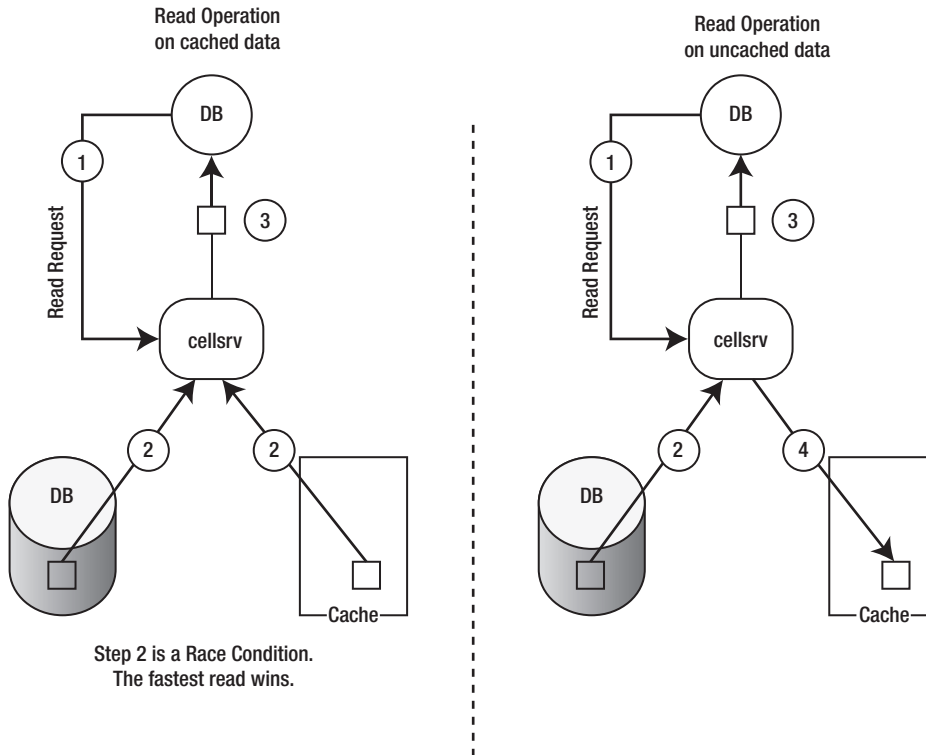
Read Operation on cached data

DB

1

Read Request

3

cellsrv

2

2

DB

Cache

Step 2 is a Race Condition. The fastest read wins.

Read Operation on uncached data

DB

1

Read Request

3

cellsrv

2

4

DB

Cache